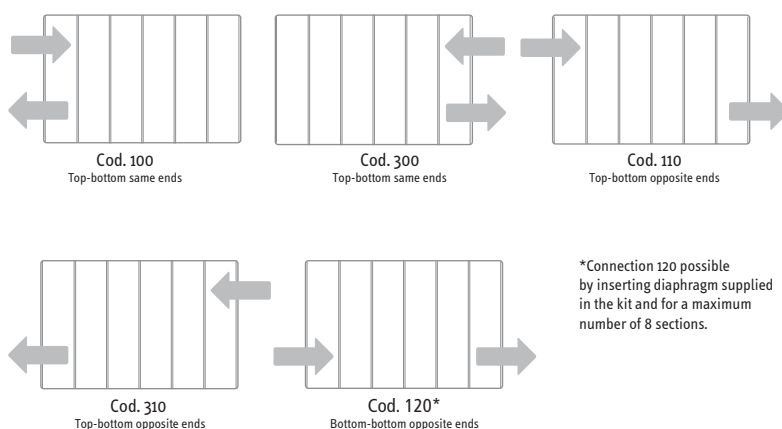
Cod. 100
Top-bottom same ends

Cod. 300
Top-bottom same ends

Cod. 110
Top-bottom opposite ends

Cod. 310
Top-bottom opposite ends

Cod. 120*
Bottom-bottom opposite ends

*Connection 120 possible by inserting diaphragm supplied in the kit and for a maximum number of 8 sections.